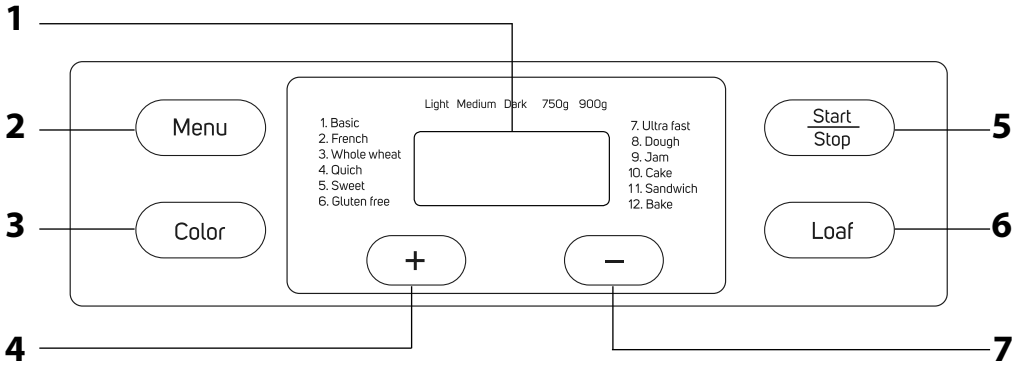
1

2 Menu

3 Color

Light Medium Dark 750g 900g

1. Basic
2. French
3. Whole wheat
4. Quich
5. Sweet
6. Gluten free

7. Ultra fast
8. Dough
9. Jam
10. Cake
11. Sandwich
12. Bake

+

–

Start
Stop 5

Loaf 6

4

7